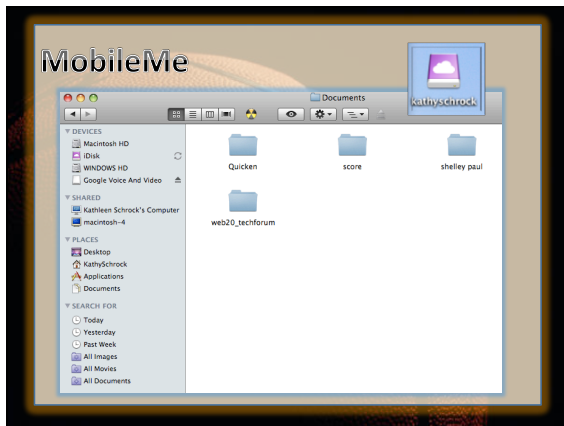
MobileMe

kathyschrock

Documents

DEVICES
Macintosh HD
iDisk
WINDOWS HD
Google Voice And Video

SHARED
Kathleen Schrock's Computer
macintosh-4

PLACES
Desktop
KathySchrock
Applications
Documents

SEARCH FOR
Today
Yesterday
Past Week
All Images
All Movies
All Documents

Quicken
score
shelley paul
web20_techforum